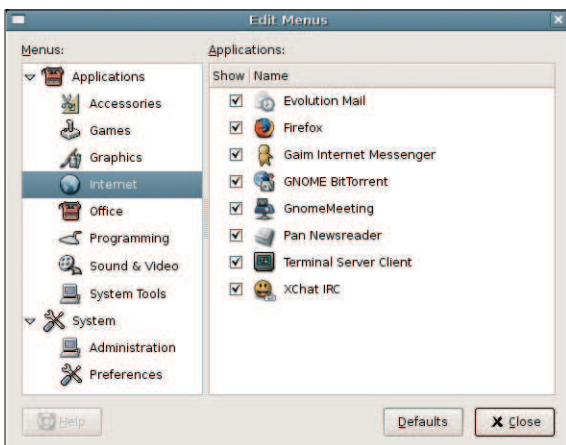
Edit Menus

Menus:

Applications
Accessories
Games
Graphics
Internet
Office
Programming
Sound & Video
System Tools
System
Administration
Preferences

Applications:

| Show | Name |
|---|---|
| ☑ | Evolution Mail |
| ☑ | Firefox |
| ☑ | Gaim Internet Messenger |
| ☑ | GNOME BitTorrent |
| ☑ | GnomeMeeting |
| ☑ | Pan Newsreader |
| ☑ | Terminal Server Client |
| ☑ | XChat IRC |

Help

Defaults

Close